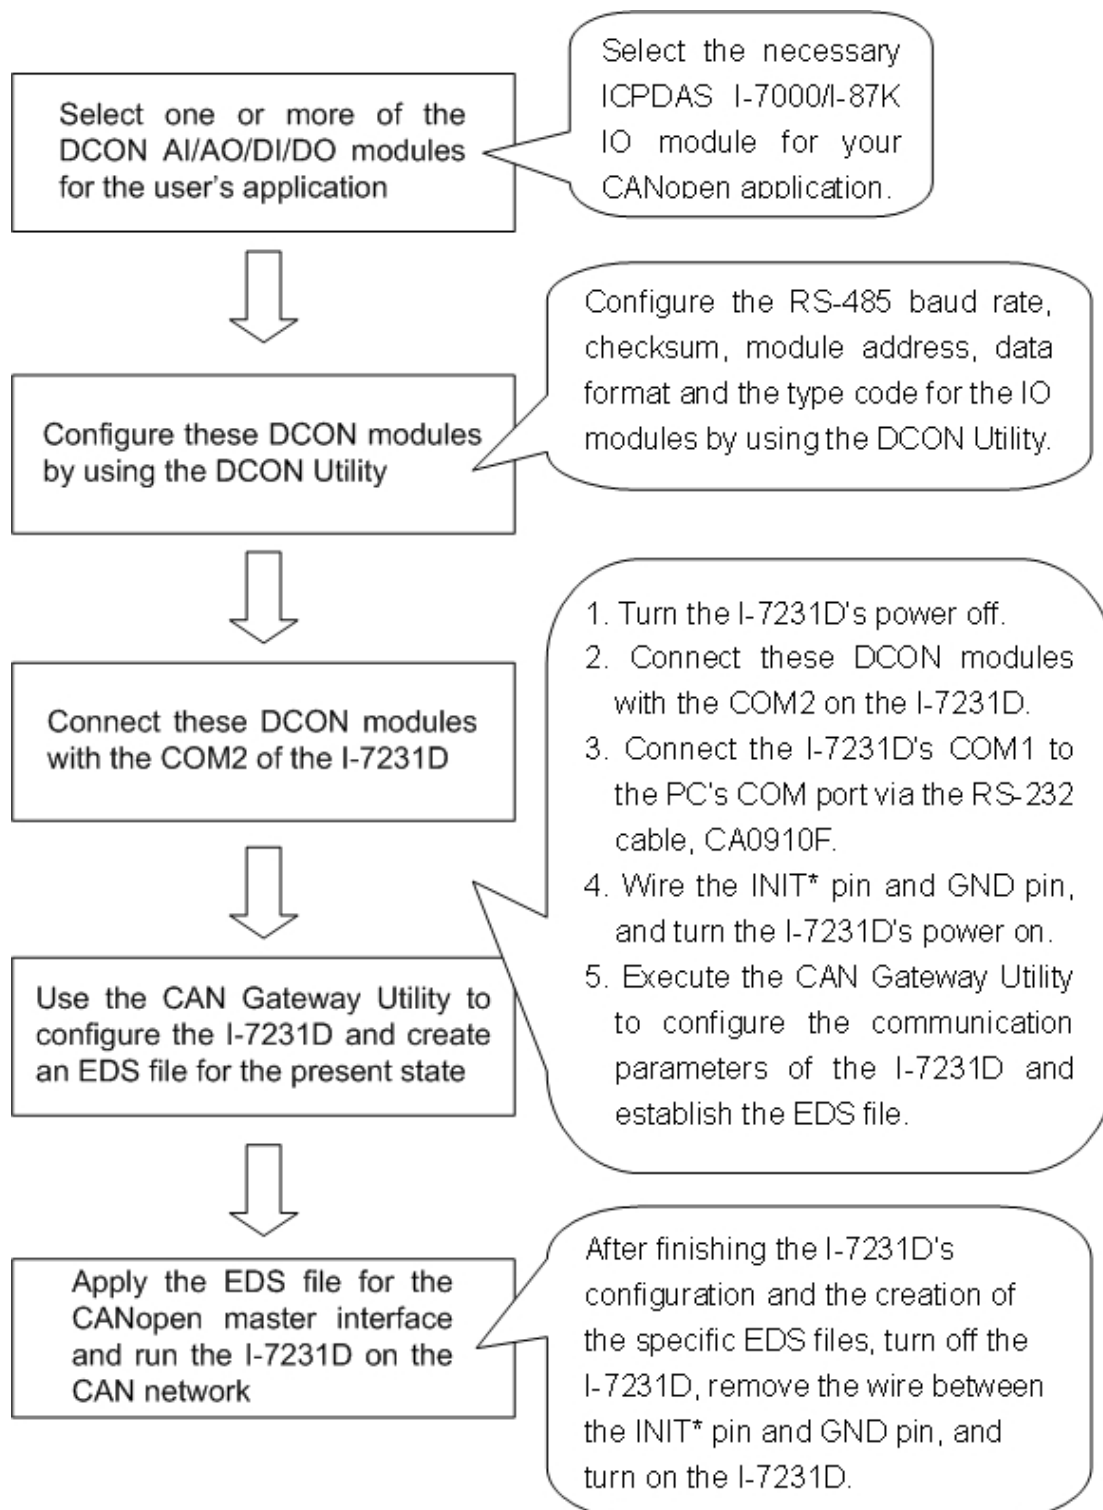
Select one or more of the DCON AI/AO/DI/DO modules for the user's application

Select the necessary ICPDAS I-7000/I-87K IO module for your CANopen application.

Configure these DCON modules by using the DCON Utility

Configure the RS-485 baud rate, checksum, module address, data format and the type code for the IO modules by using the DCON Utility.

Connect these DCON modules with the COM2 of the I-7231D

1. Turn the I-7231D's power off.
2. Connect these DCON modules with the COM2 on the I-7231D.
3. Connect the I-7231D's COM1 to the PC's COM port via the RS-232 cable, CA0910F.
4. Wire the INIT* pin and GND pin, and turn the I-7231D's power on.
5. Execute the CAN Gateway Utility to configure the communication parameters of the I-7231D and establish the EDS file.

Use the CAN Gateway Utility to configure the I-7231D and create an EDS file for the present state

Apply the EDS file for the CANopen master interface and run the I-7231D on the CAN network

After finishing the I-7231D's configuration and the creation of the specific EDS files, turn off the I-7231D, remove the wire between the INIT* pin and GND pin, and turn on the I-7231D.